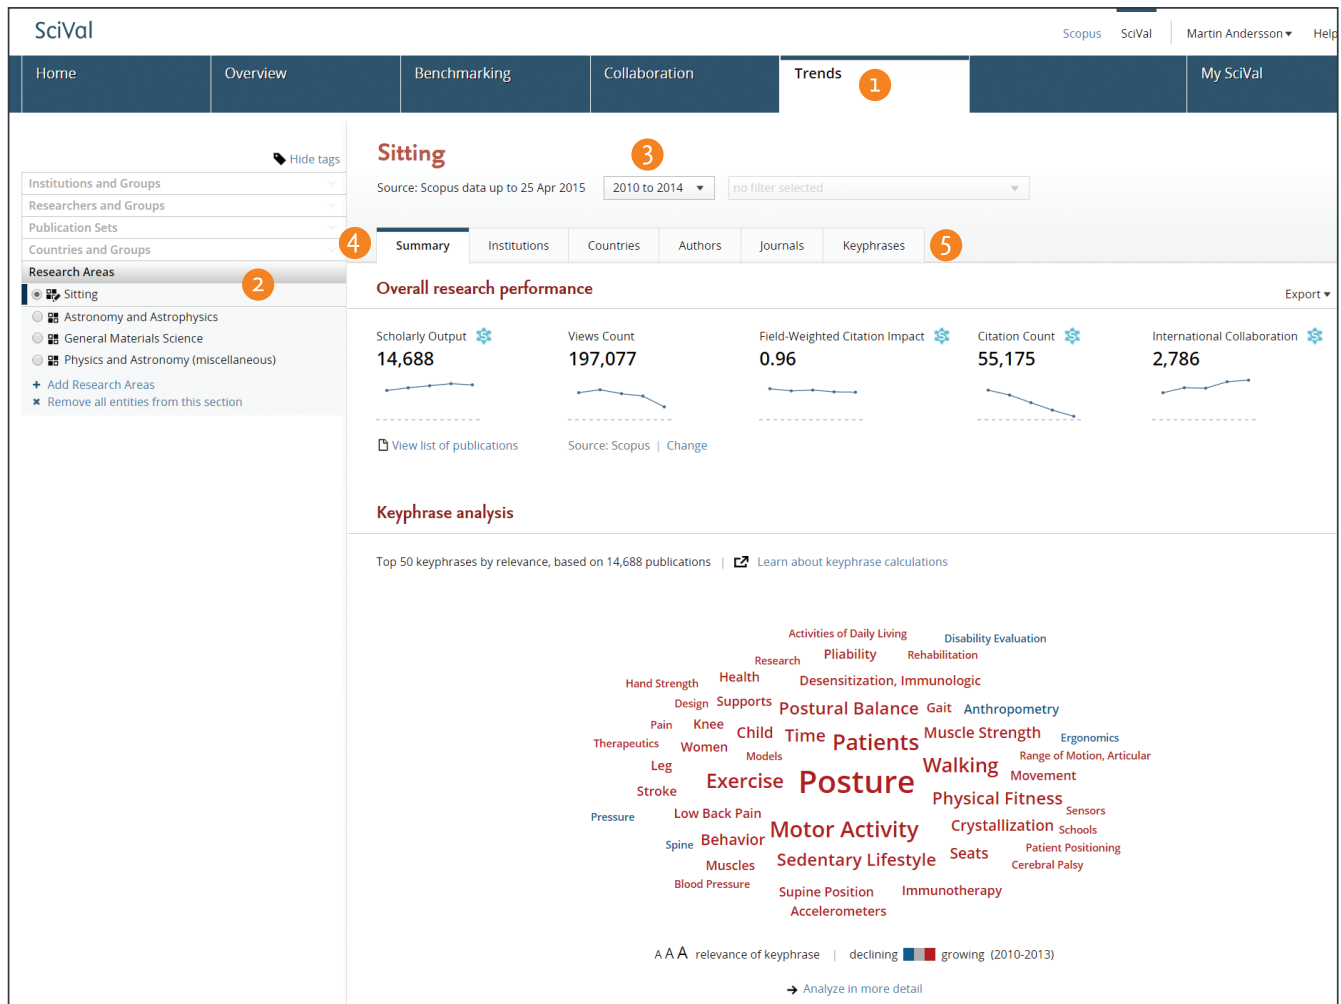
SciVal

Scopus SciVal Martin Andersson ▾ Help

Home | Overview | Benchmarking | Collaboration | Trends 1 | My SciVal

Hide tags

Institutions and Groups
Researchers and Groups
Publication Sets
Countries and Groups
Research Areas 2
Sitting
Astronomy and Astrophysics
General Materials Science
Physics and Astronomy (miscellaneous)
+ Add Research Areas
× Remove all entities from this section

Sitting

Source: Scopus data up to 25 Apr 2015 3 2010 to 2014 ▾ no filter selected

4 Summary | Institutions | Countries | Authors | Journals | Keyphrases 5

Overall research performance

Export ▾

Scholarly Output
14,688

Views Count
197,077

Field-Weighted Citation Impact
0.96

Citation Count
55,175

International Collaboration
2,786

View list of publications

Source: Scopus | Change

Keyphrase analysis

Top 50 keyphrases by relevance, based on 14,688 publications | Learn about keyphrase calculations

Activities of Daily Living Disability Evaluation
Research Pliability Rehabilitation
Hand Strength Health Desensitization, Immunologic
Design Supports Postural Balance Gait Anthropometry
Pain Knee Muscle Strength Ergonomics
Therapeutics Women Child Time Patients Range of Motion, Articular
Models
Leg Walking Movement
Exercise Posture
Stroke Physical Fitness
Pressure Low Back Pain Sensors
Motor Activity Crystallization Schools
Spine Behavior Patient Positioning
Muscles Sedentary Lifestyle Seats Cerebral Palsy
Blood Pressure
Supine Position Immunotherapy
Accelerometers

A A A relevance of keyphrase | declining growing (2010-2013)

→ Analyze in more detail